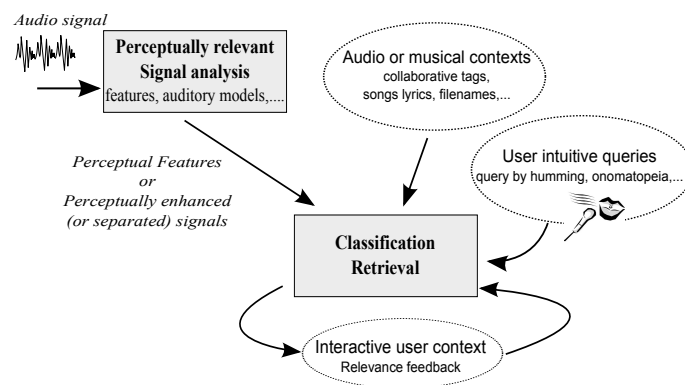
Audio signal

Perceptually relevant Signal analysis
features, auditory models,....

Audio or musical contexts
collaborative tags, songs lyrics, filenames,...

Perceptual Features or Perceptually enhanced (or separated) signals

User intuitive queries
query by humming, onomatopeia,...

Classification Retrieval

Interactive user context
Relevance feedback